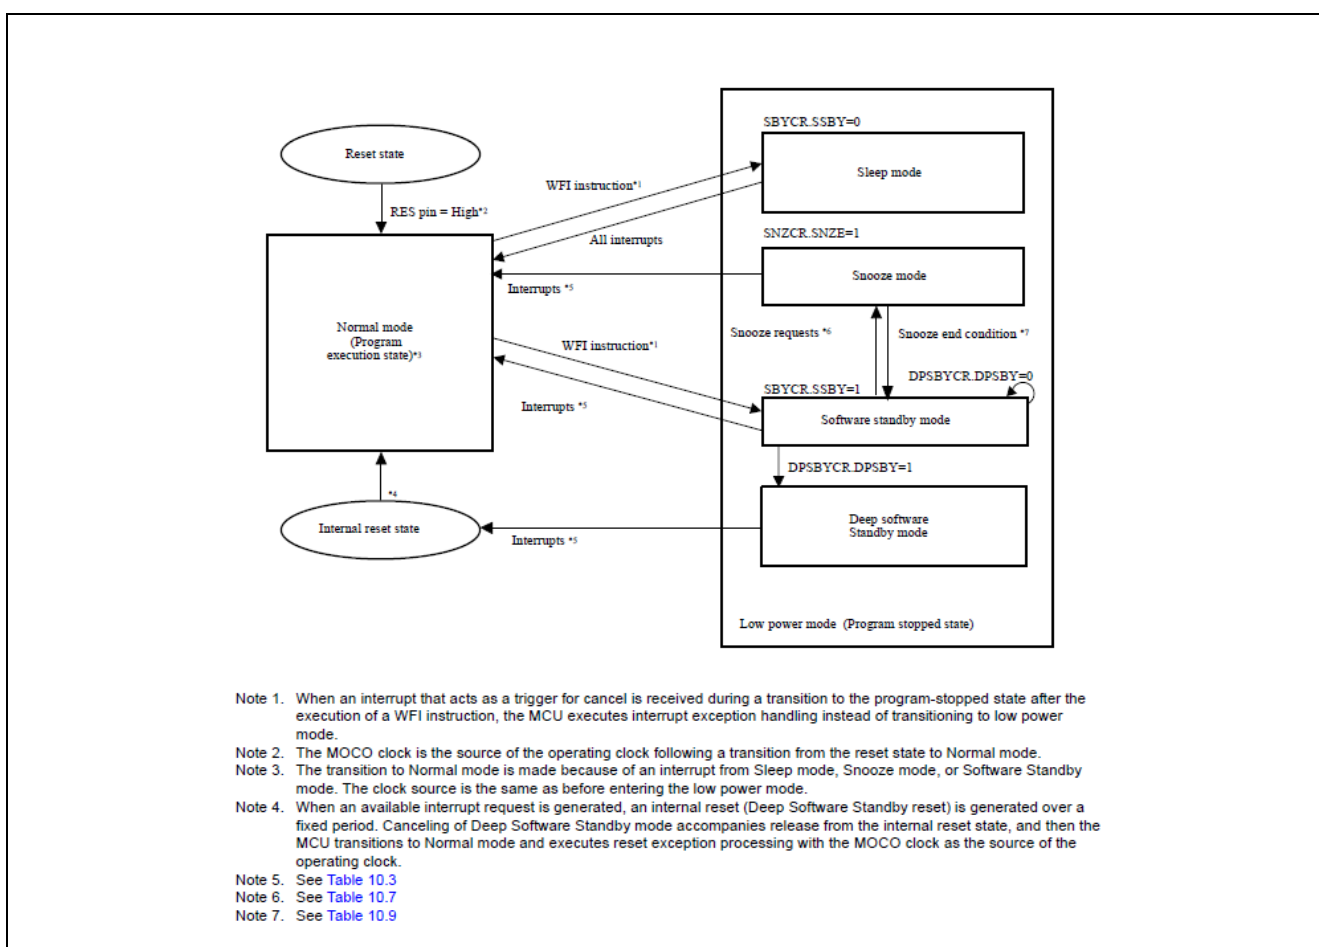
Reset state

RES pin = High*2

Normal mode
(Program
execution state)*3

*4

Internal reset state

WFI instruction*1

All interrupts

Interrupts *5

WFI instruction*1

Interrupts *5

Interrupts *5

SBYCR.SSBY=0

Sleep mode

SNZCR.SNZE=1

Snooze mode

Snooze requests *6

Snooze end condition *7

DPSBYCR.DPSBY=0

SBYCR.SSBY=1

Software standby mode

DPSBYCR.DPSBY=1

Deep software
Standby mode

Low power mode (Program stopped state)

Note 1. When an interrupt that acts as a trigger for cancel is received during a transition to the program-stopped state after the execution of a WFI instruction, the MCU executes interrupt exception handling instead of transitioning to low power mode.
Note 2. The MOCO clock is the source of the operating clock following a transition from the reset state to Normal mode.
Note 3. The transition to Normal mode is made because of an interrupt from Sleep mode, Snooze mode, or Software Standby mode. The clock source is the same as before entering the low power mode.
Note 4. When an available interrupt request is generated, an internal reset (Deep Software Standby reset) is generated over a fixed period. Canceling of Deep Software Standby mode accompanies release from the internal reset state, and then the MCU transitions to Normal mode and executes reset exception processing with the MOCO clock as the source of the operating clock.
Note 5. See Table 10.3
Note 6. See Table 10.7
Note 7. See Table 10.9